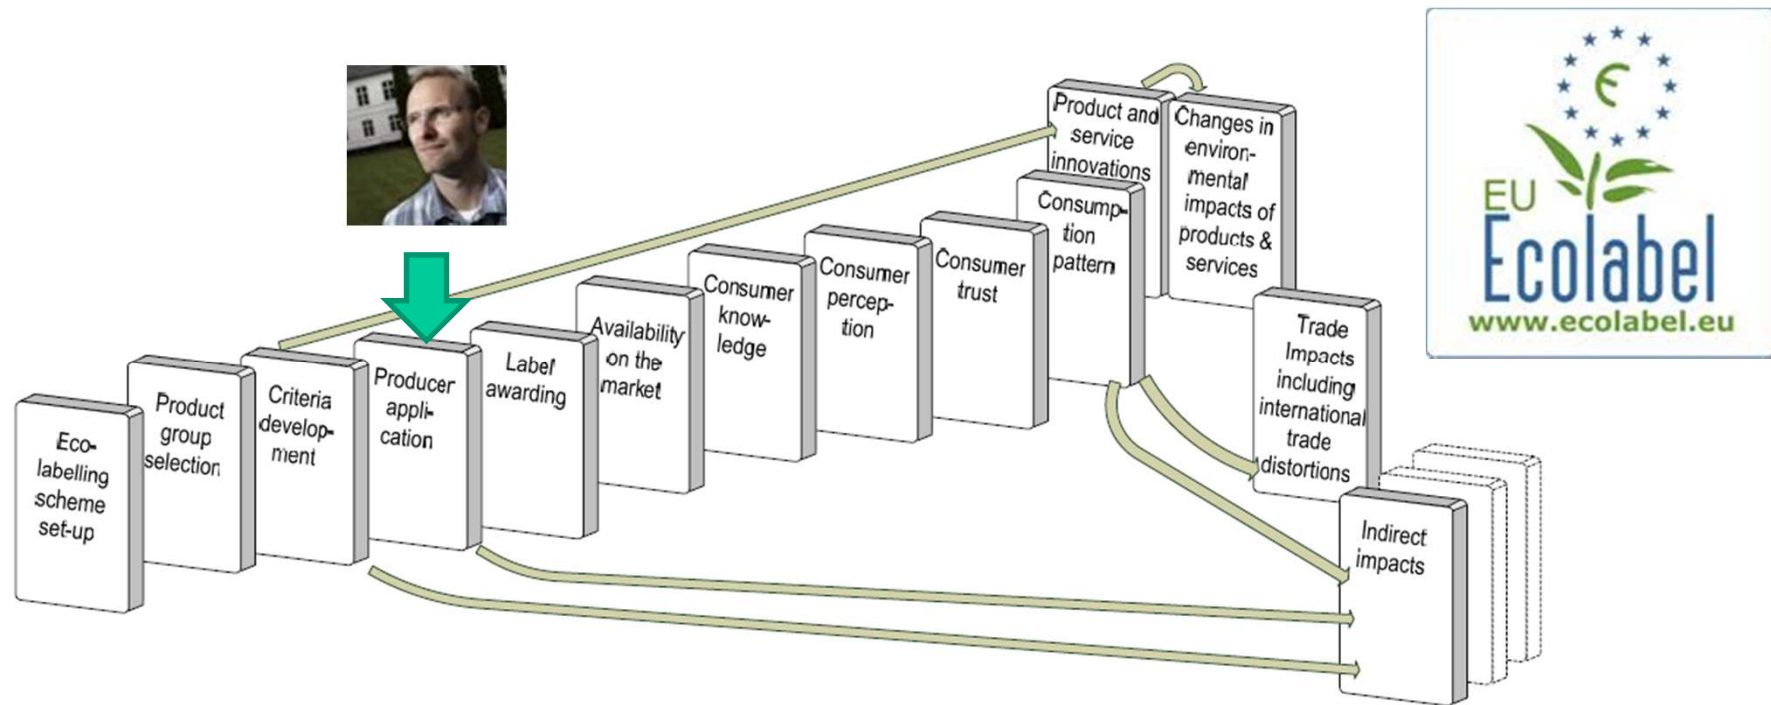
Eco-labelling scheme set-up

Product group selection

Criteria development

Producer application

Label awarding

Availability on the market

Consumer knowledge

Consumer perception

Consumer trust

Consumption pattern

Product and service innovations

Changes in environmental impacts of products & services

Trade Impacts including international trade distortions

Indirect impacts

EU Ecolabel
www.ecolabel.eu